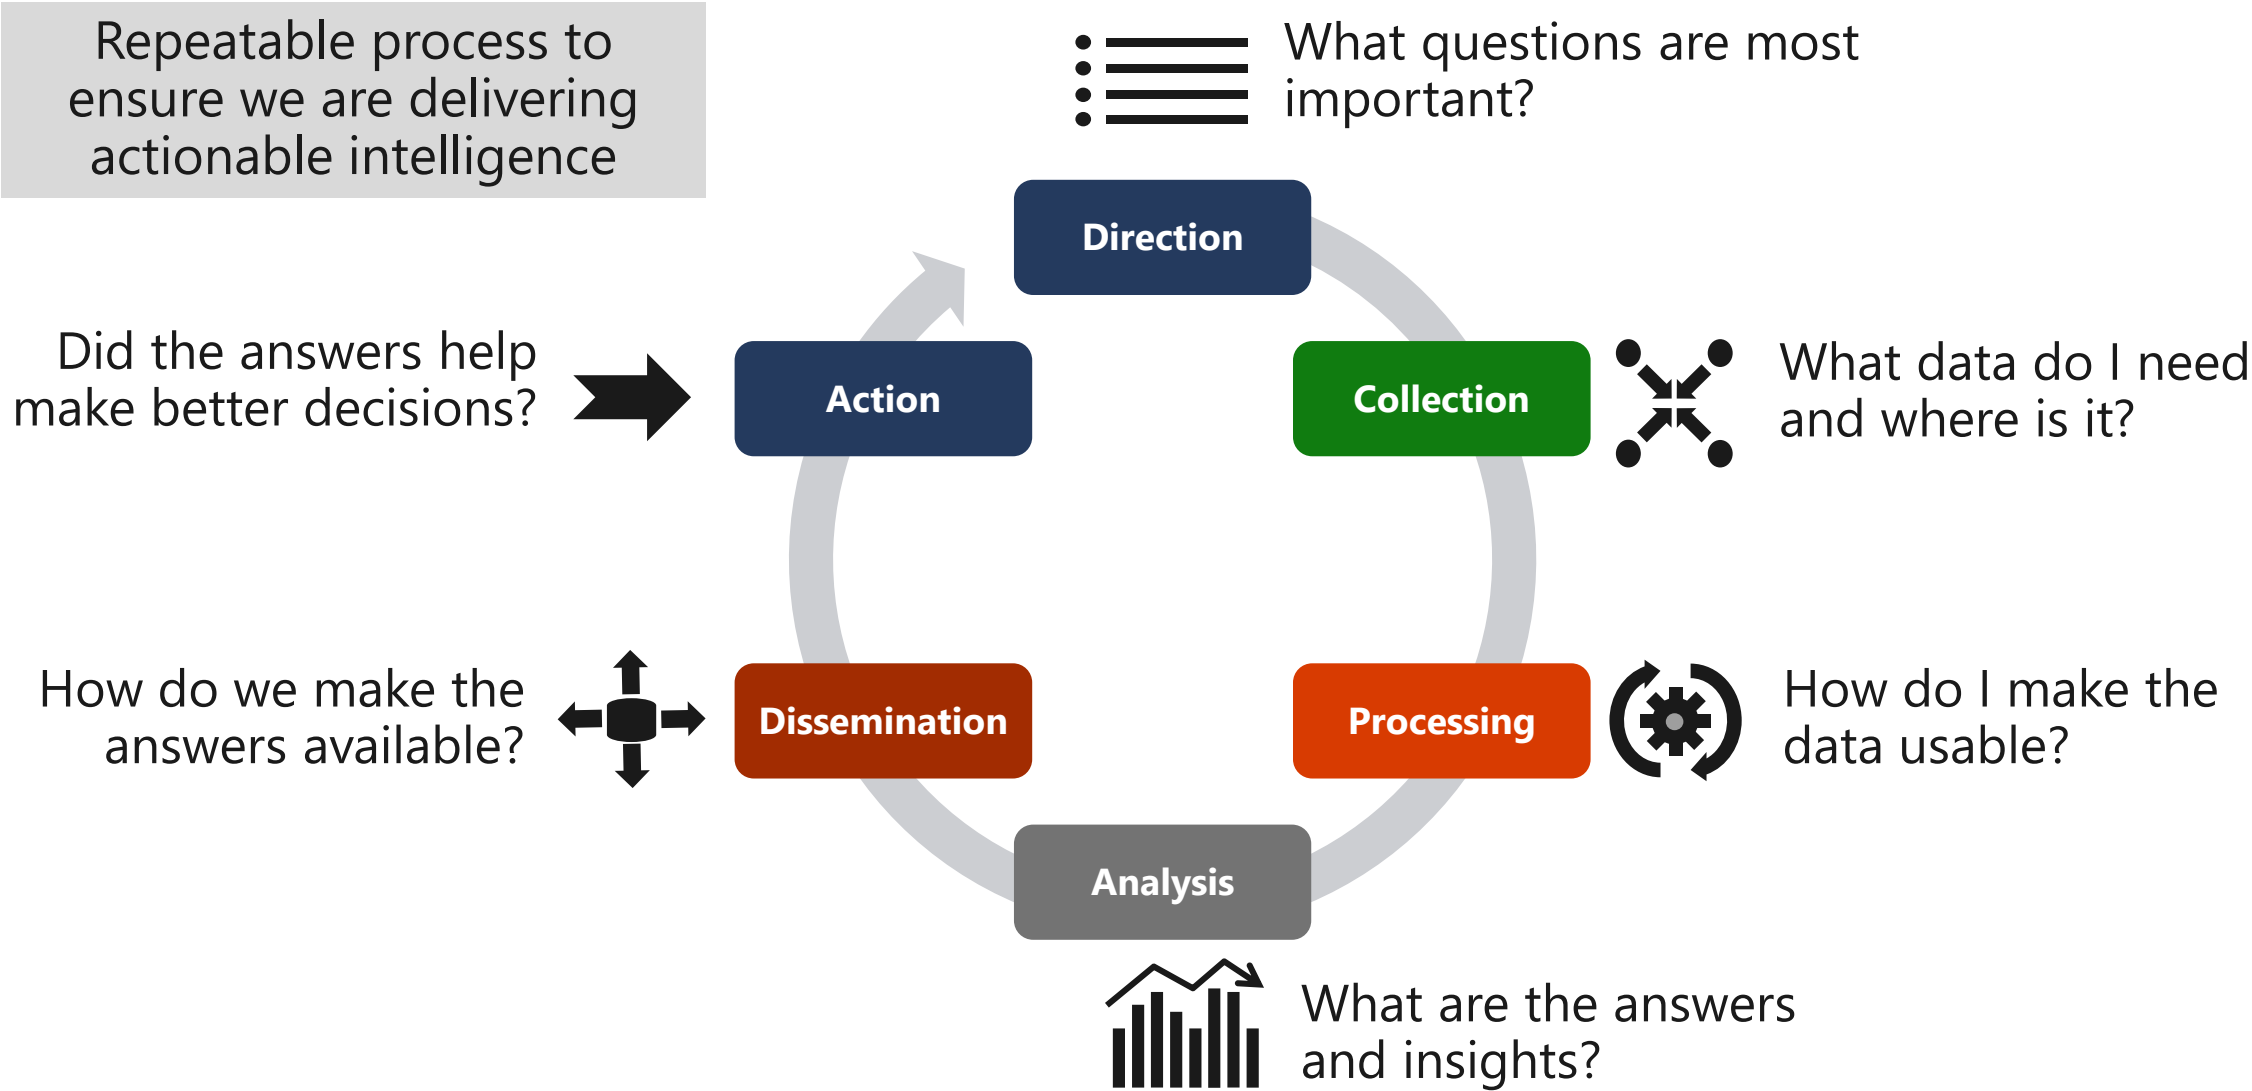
Repeatable process to ensure we are delivering actionable intelligence

What questions are most important?

Direction

Did the answers help make better decisions?

Action

Collection

What data do I need and where is it?

How do we make the answers available?

Dissemination

Processing

How do I make the data usable?

Analysis

What are the answers and insights?